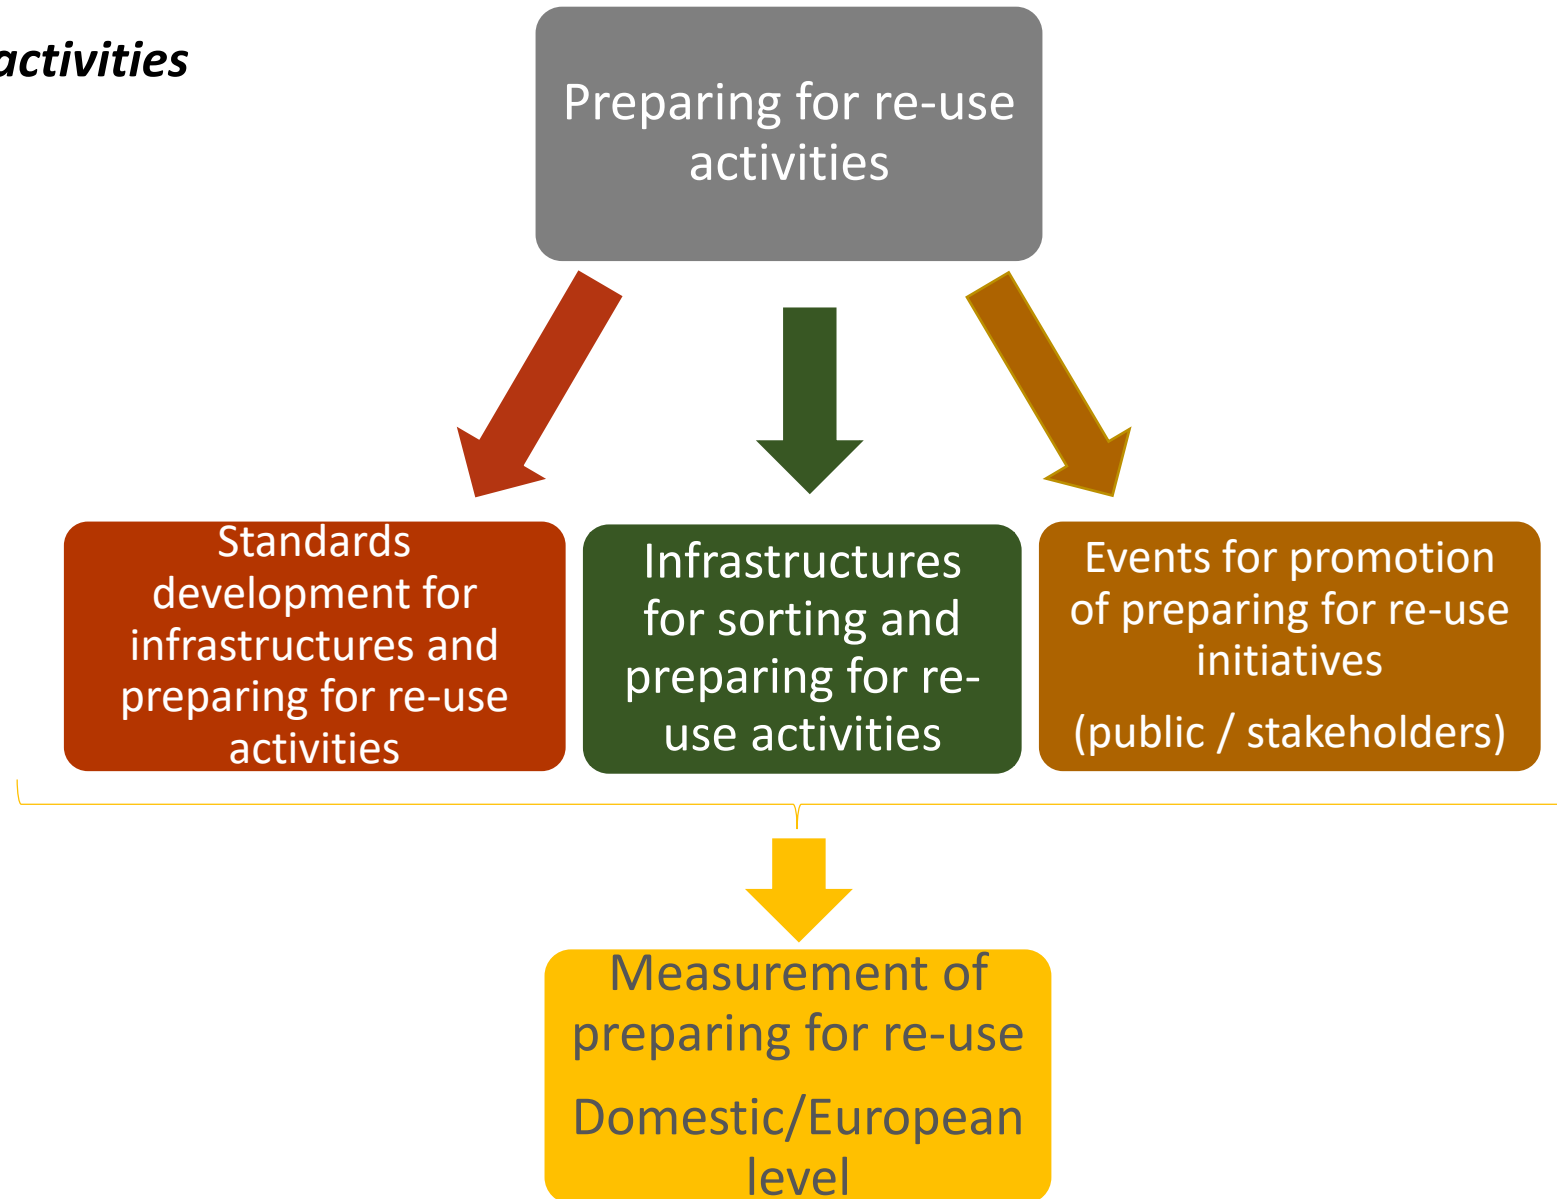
activities

Preparing for re-use activities

Standards development for infrastructures and preparing for re-use activities

Infrastructures for sorting and preparing for re-use activities

Events for promotion of preparing for re-use initiatives

(public / stakeholders)

Measurement of preparing for re-use

Domestic/European level